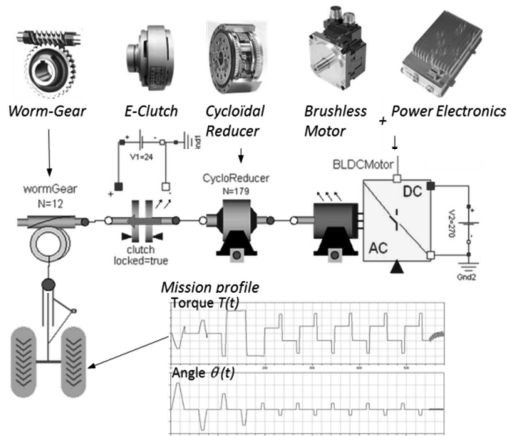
Worm-Gear

E-Clutch

Cycloïdal Reducer

Brushless Motor

+ Power Electronics

V1=24

wormGear
N=12

CycloReducer
N=179

BLDCMotor

DC

AC

V2=270

Gnd2

clutch
locked=true

Mission profile

Torque $T(t)$

Angle $\theta(t)$